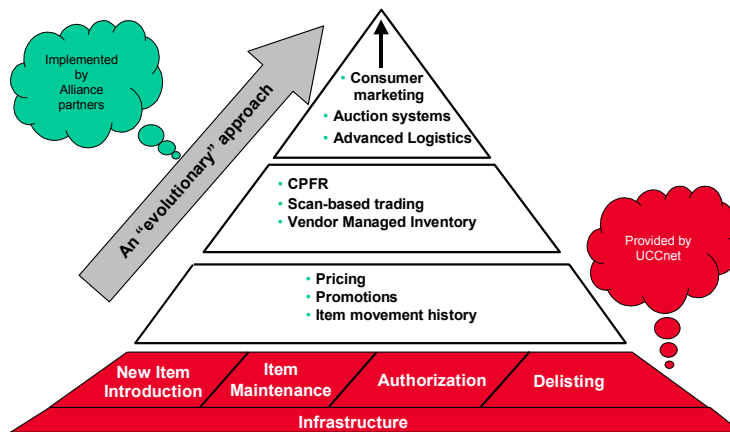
Implemented by Alliance partners

An "evolutionary" approach

• Consumer marketing
• Auction systems
• Advanced Logistics

• CPFR
• Scan-based trading
• Vendor Managed Inventory

Provided by UCCnet

• Pricing
• Promotions
• Item movement history

New Item Introduction
Item Maintenance
Authorization
Delisting

Infrastructure